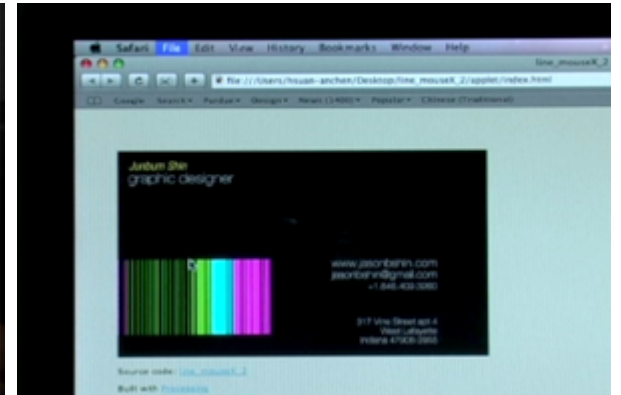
Safari File Edit View History Bookmarks Window Help

line_mouseX_2

file:///Users/hsuan-anchen/Desktop/line_mouseX_2/applet/index.html

Google Search▾ Fundar▾ Design▾ News (1406)▾ Popular▾ Chinese (Traditional)

Junbum Shin
graphic designer

www.jasonbshin.com
jasonbshin@gmail.com
+1 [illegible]

317 Vine Street apt 4
West Lafayette
Indiana 47906-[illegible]

Source code: line_mouseX_2

Built with Processing